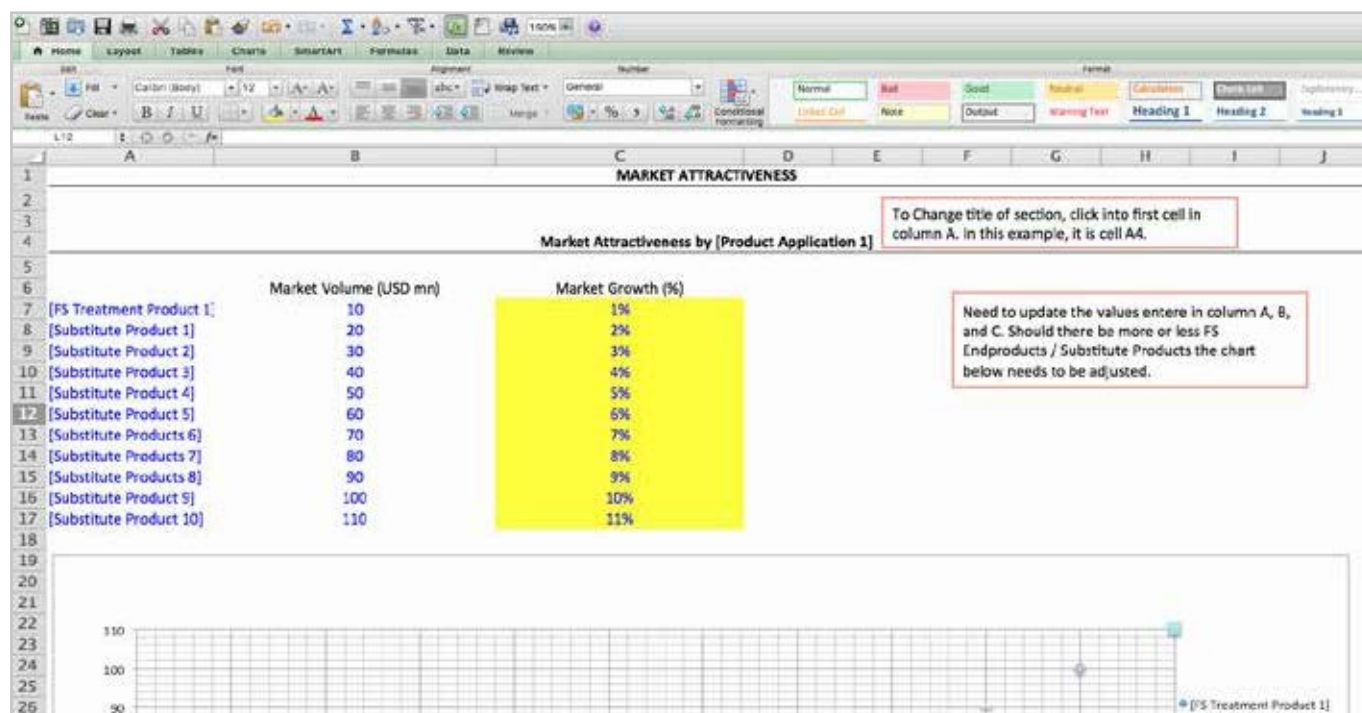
Home Layout Tables Charts SmartArt Formulas Data Review

Edit Font Alignment Number Format

Paste Fill Clear Calibri (Body) 12 B I U abc Wrap Text General Merge Conditional Formatting

Normal Bad Good Neutral Calculation Check Cell Linked Cell Note Output Warning Text Heading 1 Heading 2 Heading 3

L12 fx

| | A | B | C | D | E | F | G | H | I | J |
|---|---|---|---|---|---|---|---|---|---|---|
| 1 | | | MARKET ATTRACTIVENESS | | | | | | | |
| 4 | | | Market Attractiveness by [Product Application 1] | | | | | | | |
| 6 | | Market Volume (USD mn) | Market Growth (%) | | | | | | | |
| 7 | [FS Treatment Product 1] | 10 | 1% | | | | | | | |
| 8 | [Substitute Product 1] | 20 | 2% | | | | | | | |
| 9 | [Substitute Product 2] | 30 | 3% | | | | | | | |
| 10 | [Substitute Product 3] | 40 | 4% | | | | | | | |
| 11 | [Substitute Product 4] | 50 | 5% | | | | | | | |
| 12 | [Substitute Product 5] | 60 | 6% | | | | | | | |
| 13 | [Substitute Products 6] | 70 | 7% | | | | | | | |
| 14 | [Substitute Products 7] | 80 | 8% | | | | | | | |
| 15 | [Substitute Products 8] | 90 | 9% | | | | | | | |
| 16 | [Substitute Product 9] | 100 | 10% | | | | | | | |
| 17 | [Substitute Product 10] | 110 | 11% | | | | | | | |

To Change title of section, click into first cell in column A. In this example, it is cell A4.

Need to update the values entere in column A, B, and C. Should there be more or less FS Endproducts / Substitute Products the chart below needs to be adjusted.

110
100
90

[FS Treatment Product 1]